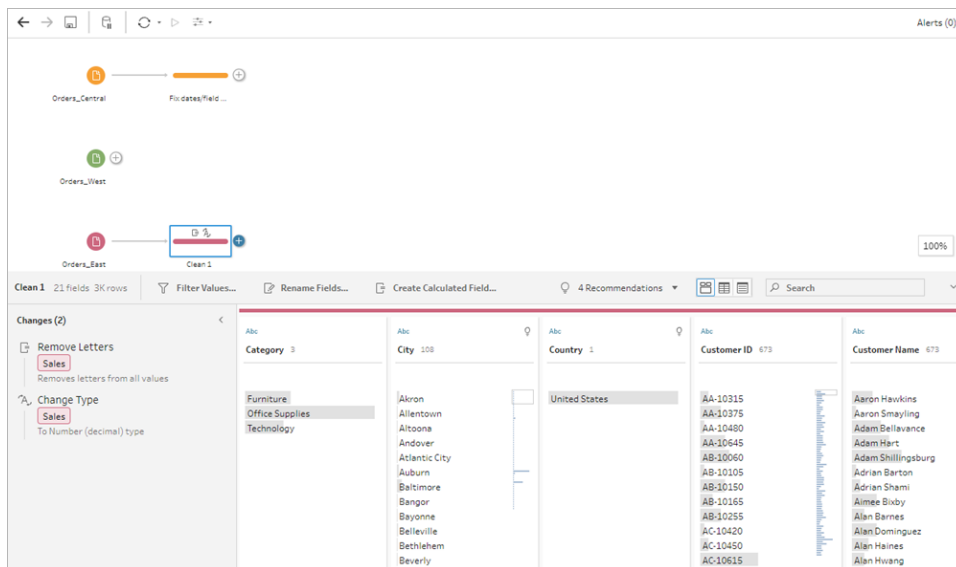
Alerts (0)

Orders_Central

Fix dates/field ...

Orders_West

Orders_East

Clean 1

100%

Clean 1 21 fields 3K rows

Filter Values...

Rename Fields...

Create Calculated Field...

4 Recommendations

Search

Changes (2)

Remove Letters

Sales

Removes letters from all values

Change Type

Sales

To Number (decimal) type

| Abc Category 3 | Abc City 108 | Abc Country 1 | Abc Customer ID 673 | Abc Customer Name 673 |
|---|---|---|---|---|
| Furniture | Akron | United States | AA-10315 | Aaron Hawkins |
| Office Supplies | Allentown | | AA-10375 | Aaron Smayling |
| Technology | Altoona | | AA-10480 | Adam Bellavance |
| | Andover | | AA-10645 | Adam Hart |
| | Atlantic City | | AB-10060 | Adam Shillingsburg |
| | Auburn | | AB-10105 | Adrian Barton |
| | Baltimore | | AB-10150 | Adrian Shami |
| | Bangor | | AB-10165 | Aimee Bixby |
| | Bayonne | | AB-10255 | Alan Barnes |
| | Belleville | | AC-10420 | Alan Dominguez |
| | Bethlehem | | AC-10450 | Alan Haines |
| | Beverly | | AC-10615 | Alan Hwang |